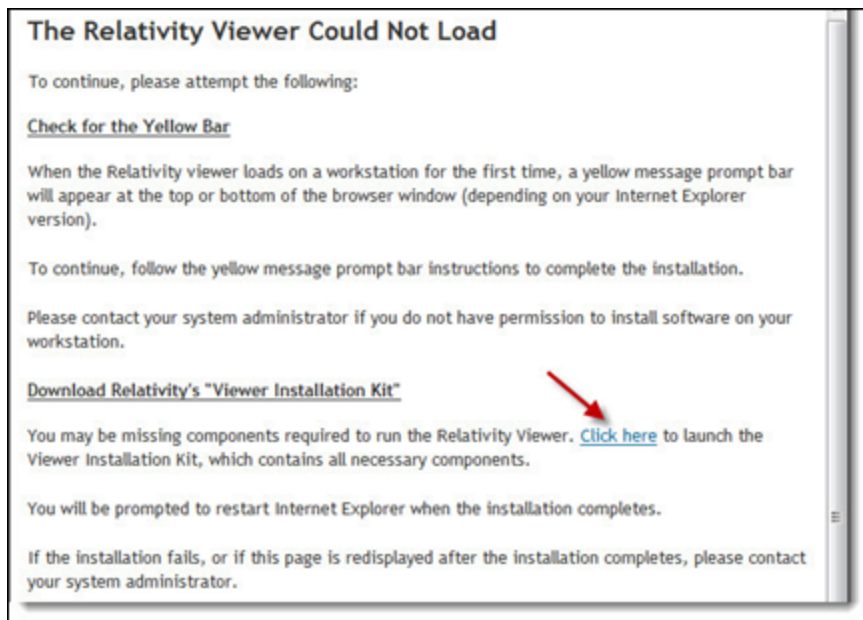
The Relativity Viewer Could Not Load

To continue, please attempt the following:

Check for the Yellow Bar

When the Relativity viewer loads on a workstation for the first time, a yellow message prompt bar will appear at the top or bottom of the browser window (depending on your Internet Explorer version).

To continue, follow the yellow message prompt bar instructions to complete the installation.

Please contact your system administrator if you do not have permission to install software on your workstation.

Download Relativity's "Viewer Installation Kit"

You may be missing components required to run the Relativity Viewer. Click here to launch the Viewer Installation Kit, which contains all necessary components.

You will be prompted to restart Internet Explorer when the installation completes.

If the installation fails, or if this page is redisplayed after the installation completes, please contact your system administrator.